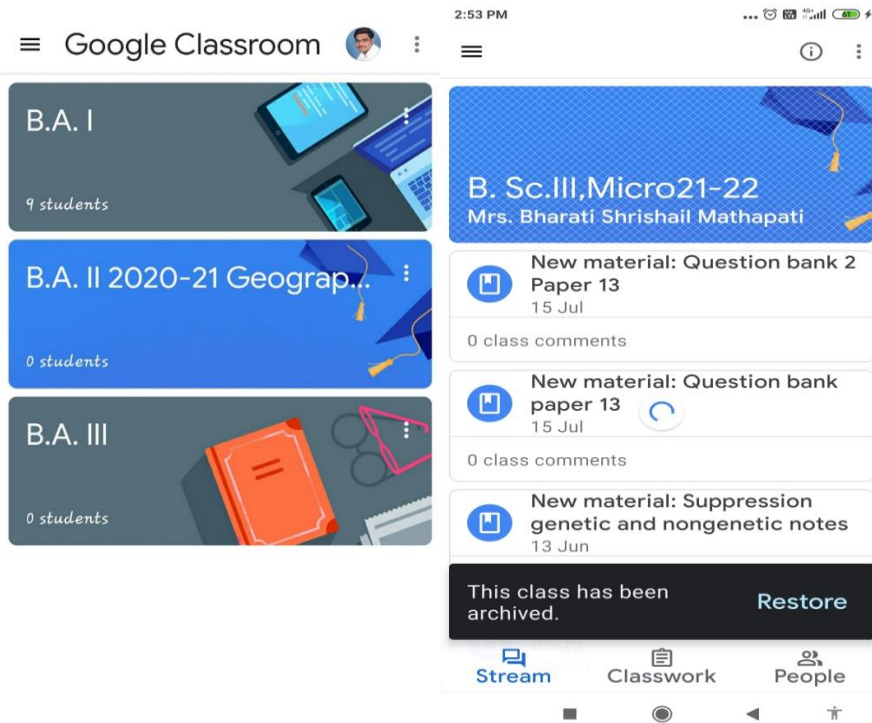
Google Classroom

B.A. I

9 students

B.A. II 2020-21 Geograp...

0 students

B.A. III

0 students

2:53 PM

61

B. Sc.III,Micro21-22
Mrs. Bharati Shrishail Mathapati

New material: Question bank 2 Paper 13
15 Jul

0 class comments

New material: Question bank paper 13
15 Jul

0 class comments

New material: Suppression genetic and nongenetic notes
13 Jun

This class has been archived.

Restore

Stream

Classwork

People